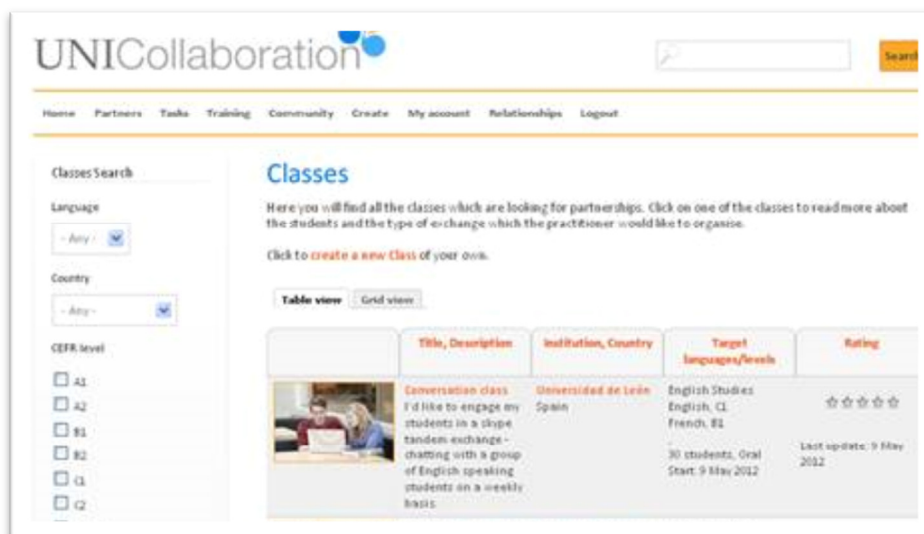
UNICollaboration

Search

Home Partners Tasks Training Community Create My account Relationships Logout

Classes Search

Language

- Any -

Country

- Any -

CEFR level

A1
A2
B1
B2
C1
C2

Classes

Here you will find all the classes which are looking for partnerships. Click on one of the classes to read more about the students and the type of exchange which the practitioner would like to organise.

Click to create a new Class of your own.

Table view Grid view

| | Title, Description | Institution, Country | Target languages/levels | Rating |
|---|---|---|---|---|
| | Conversation class I'd like to engage my students in a skype tandem exchange - chatting with a group of English speaking students on a weekly basis | Universidad de León Spain | English Studies English, C1 French, B1 30 students, Oral Start: 9 May 2012 | ☆☆☆☆☆ Last update: 9 May 2012 |